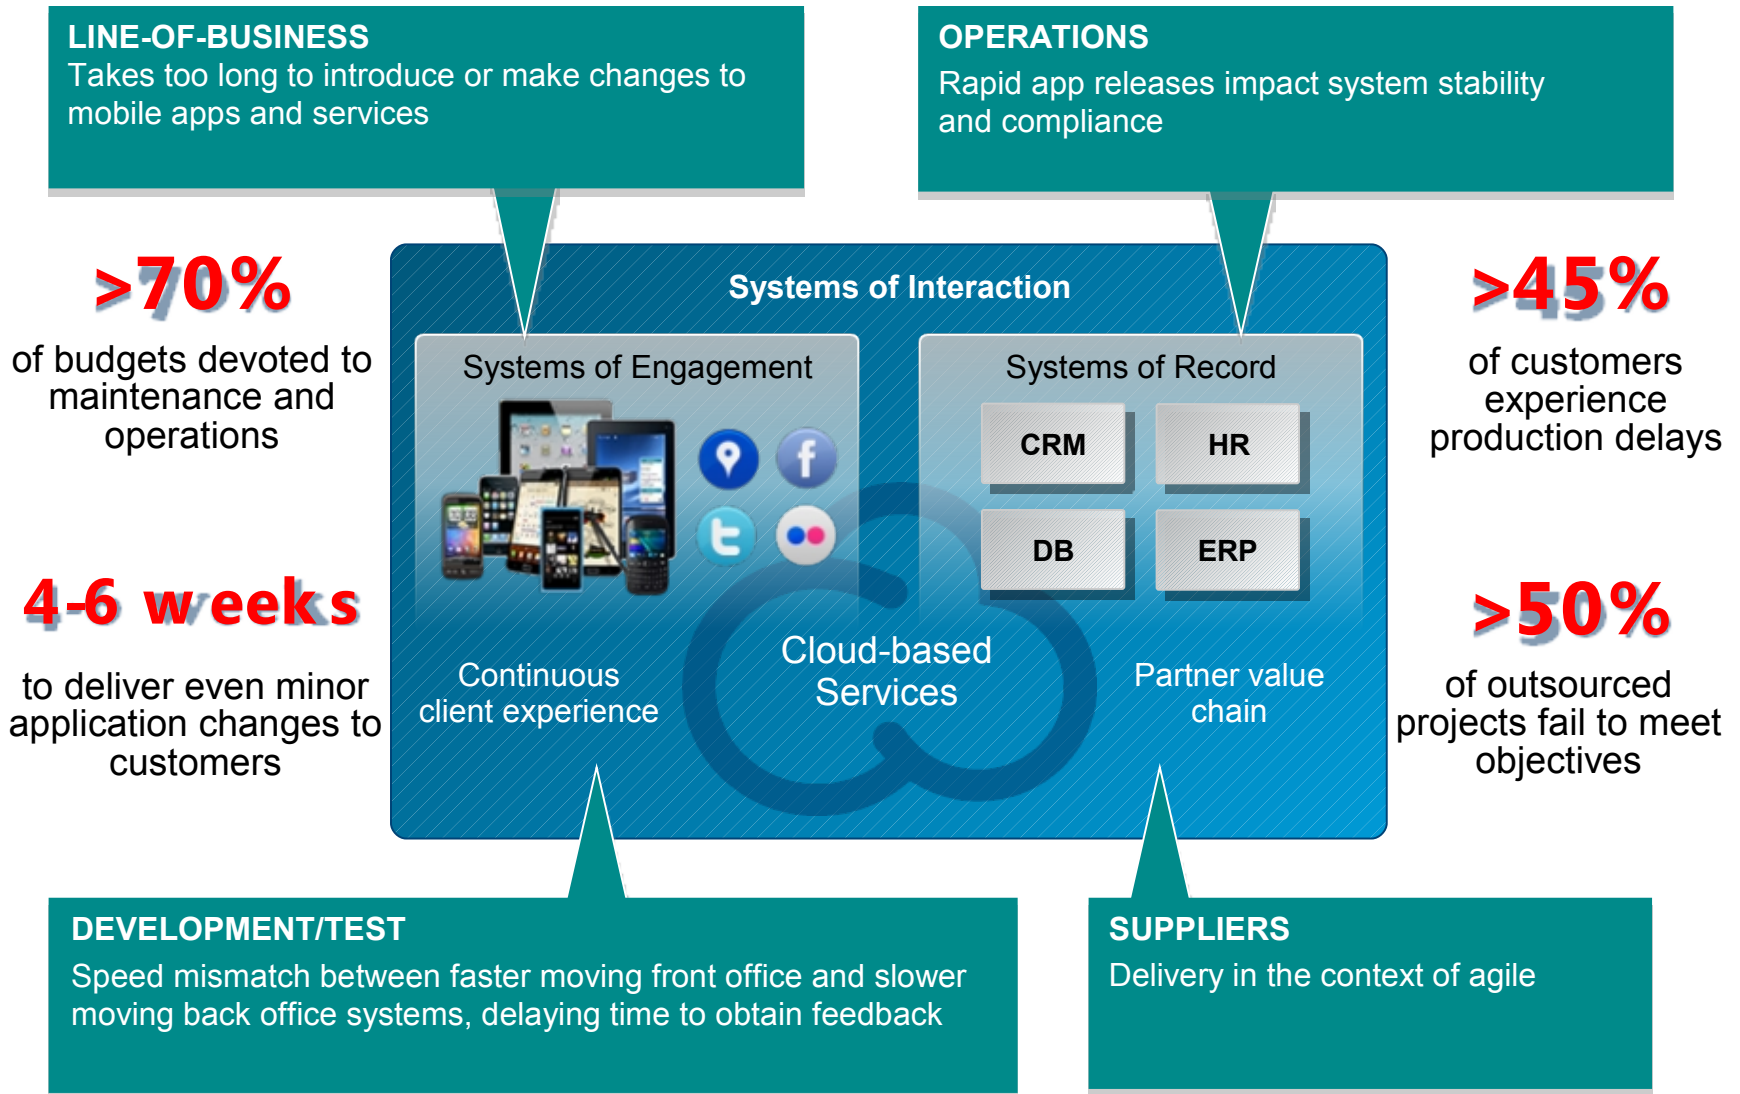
LINE-OF-BUSINESS
Takes too long to introduce or make changes to mobile apps and services

OPERATIONS
Rapid app releases impact system stability and compliance

>70%
of budgets devoted to maintenance and operations

4-6 weeks
to deliver even minor application changes to customers

Systems of Interaction

Systems of Engagement

Systems of Record

CRM

HR

DB

ERP

Continuous client experience

Cloud-based Services

Partner value chain

>45%
of customers experience production delays

>50%
of outsourced projects fail to meet objectives

DEVELOPMENT/TEST
Speed mismatch between faster moving front office and slower moving back office systems, delaying time to obtain feedback

SUPPLIERS
Delivery in the context of agile